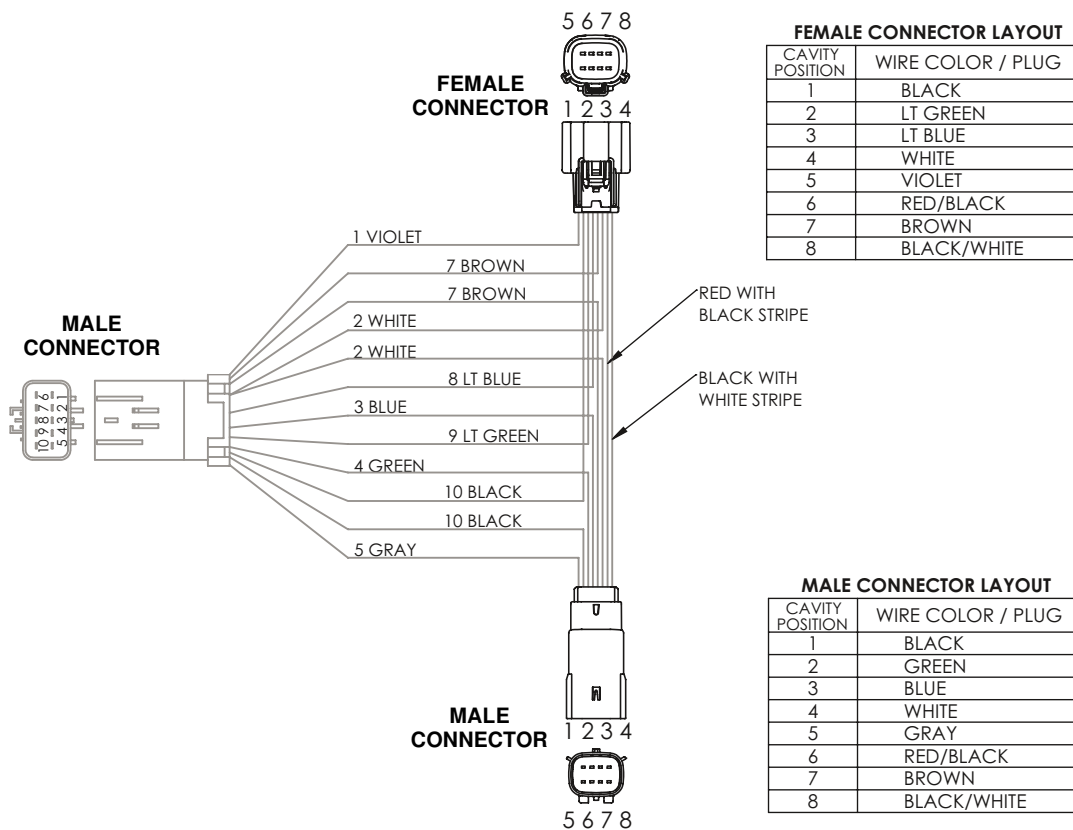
5 6 7 8

FEMALE CONNECTOR

1 2 3 4

FEMALE CONNECTOR LAYOUT

| CAVITY POSITION | WIRE COLOR / PLUG |
|---|---|
| 1 | BLACK |
| 2 | LT GREEN |
| 3 | LT BLUE |
| 4 | WHITE |
| 5 | VIOLET |
| 6 | RED/BLACK |
| 7 | BROWN |
| 8 | BLACK/WHITE |

1 VIOLET

7 BROWN

7 BROWN

2 WHITE

2 WHITE

8 LT BLUE

3 BLUE

9 LT GREEN

4 GREEN

10 BLACK

10 BLACK

5 GRAY

MALE CONNECTOR

10 9 8 7 6

5 4 3 2 1

RED WITH BLACK STRIPE

BLACK WITH WHITE STRIPE

MALE CONNECTOR LAYOUT

| CAVITY POSITION | WIRE COLOR / PLUG |
|---|---|
| 1 | BLACK |
| 2 | GREEN |
| 3 | BLUE |
| 4 | WHITE |
| 5 | GRAY |
| 6 | RED/BLACK |
| 7 | BROWN |
| 8 | BLACK/WHITE |

MALE CONNECTOR

1 2 3 4

5 6 7 8